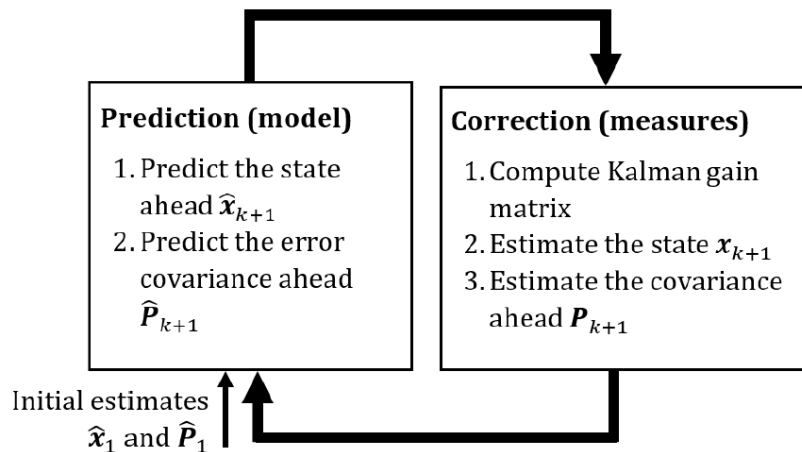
**Prediction (model)**

1. Predict the state ahead $\hat{\boldsymbol{x}}_{k+1}$
2. Predict the error covariance ahead $\hat{\boldsymbol{P}}_{k+1}$

**Correction (measures)**

1. Compute Kalman gain matrix
2. Estimate the state $\boldsymbol{x}_{k+1}$
3. Estimate the covariance ahead $\boldsymbol{P}_{k+1}$

Initial estimates $\hat{\boldsymbol{x}}_1$ and $\hat{\boldsymbol{P}}_1$